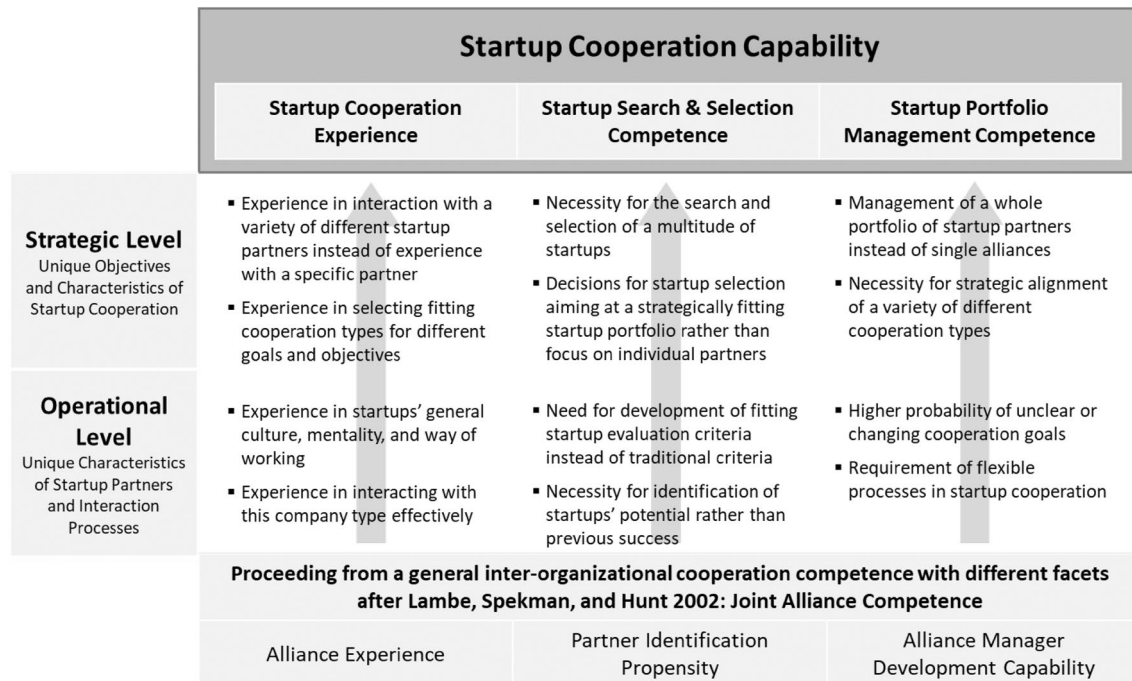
Startup Cooperation Capability

Startup Cooperation Experience

Startup Search & Selection Competence

Startup Portfolio Management Competence

Strategic Level
Unique Objectives and Characteristics of Startup Cooperation

▪ Experience in interaction with a variety of different startup partners instead of experience with a specific partner

▪ Experience in selecting fitting cooperation types for different goals and objectives

▪ Necessity for the search and selection of a multitude of startups

▪ Decisions for startup selection aiming at a strategically fitting startup portfolio rather than focus on individual partners

▪ Management of a whole portfolio of startup partners instead of single alliances

▪ Necessity for strategic alignment of a variety of different cooperation types

Operational Level
Unique Characteristics of Startup Partners and Interaction Processes

▪ Experience in startups' general culture, mentality, and way of working

▪ Experience in interacting with this company type effectively

▪ Need for development of fitting startup evaluation criteria instead of traditional criteria

▪ Necessity for identification of startups' potential rather than previous success

▪ Higher probability of unclear or changing cooperation goals

▪ Requirement of flexible processes in startup cooperation

Proceeding from a general inter-organizational cooperation competence with different facets after Lambe, Spekman, and Hunt 2002: Joint Alliance Competence

Alliance Experience

Partner Identification Propensity

Alliance Manager Development Capability